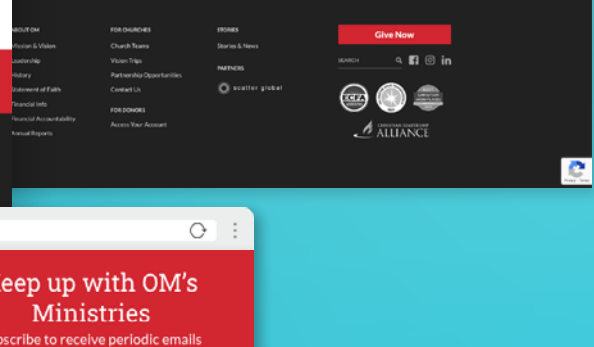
ABOUT OM
Mission & Vision
Leadership
History
Statement of Faith
Financial Info
Financial Accountability
Annual Reports

FOR CHURCHES
Church Teams
Vision Trips
Partnership Opportunities
Contact Us

FOR DONORS
Access Your Account

STORIES
Stories & News

PARTNERS
scatter global

Give Now

SEARCH

ECFA

ALLIANCE

eep up with OM's Ministries
bscribe to receive periodic emails